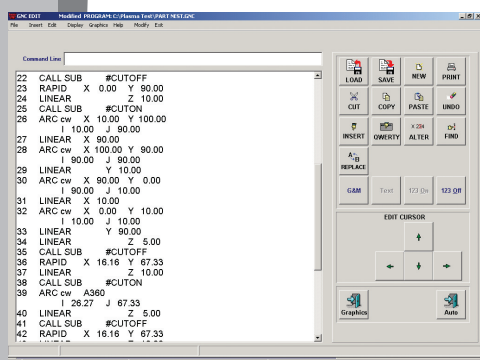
GNC EDIT Modified PROGRAM: C:\Plasma Test\PART NEST.GNC

File Insert Edit Display Graphics Help Modify Exit

Command Line

22 CALL SUB #CUTOFF
23 RAPID X 0.00 Y 90.00
24 LINEAR Z 10.00
25 CALL SUB #CUTON
26 ARC cw X 10.00 Y 100.00
I 10.00 J 90.00
27 LINEAR X 90.00
28 ARC cw X 100.00 Y 90.00
I 90.00 J 90.00
29 LINEAR Y 10.00
30 ARC cw X 90.00 Y 0.00
I 90.00 J 10.00
31 LINEAR X 10.00
32 ARC cw X 0.00 Y 10.00
I 10.00 J 10.00
33 LINEAR Y 90.00
34 LINEAR Z 5.00
35 CALL SUB #CUTOFF
36 RAPID X 16.16 Y 67.33
37 LINEAR Z 10.00
38 CALL SUB #CUTON
39 ARC cw A360
I 26.27 J 67.33
40 LINEAR Z 5.00
41 CALL SUB #CUTOFF
42 RAPID X 16.16 Y 67.33
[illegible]

LOAD
SAVE
NEW
PRINT
CUT
COPY
PASTE
UNDO
INSERT
QWERTY
X 2/4
ALTER
FIND
A→B
REPLACE
G&M
Text
123 On
123 Off
EDIT CURSOR
Graphics
Auto